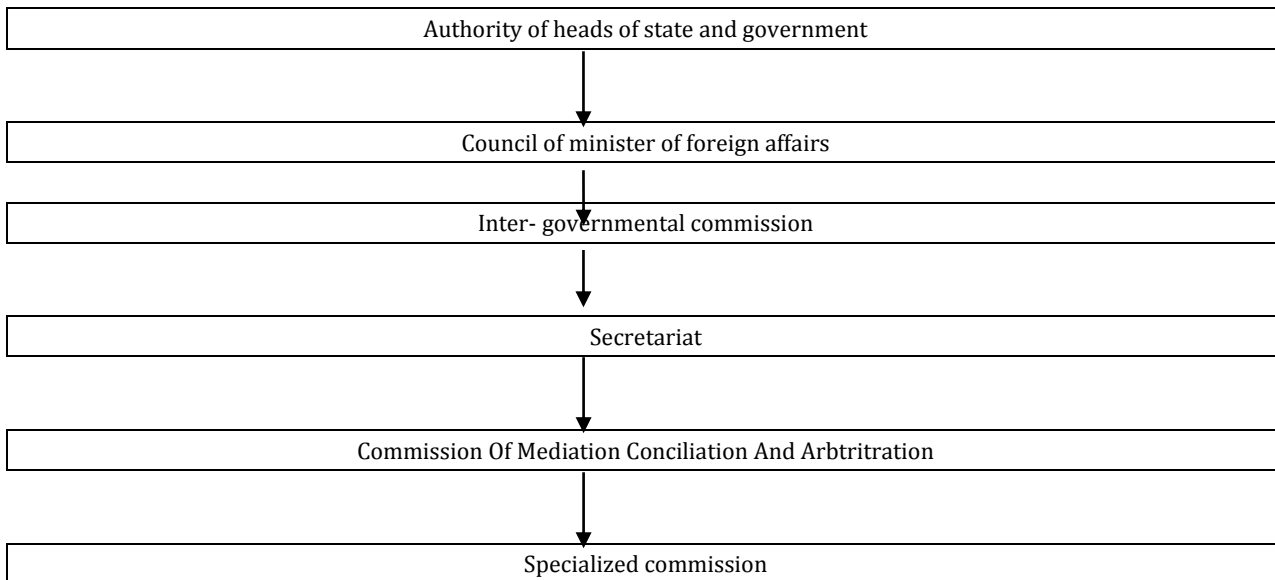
Authority of heads of state and government

Council of minister of foreign affairs

Inter- governmental commission

Secretariat

Commission Of Mediation Conciliation And Arbtritration

Specialized commission